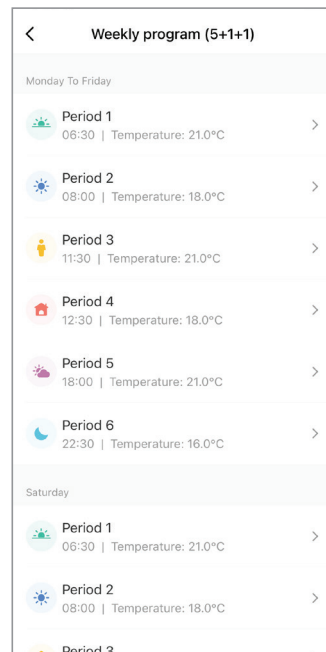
<
Weekly program (5+1+1)

Monday To Friday

Period 1
06:30 | Temperature: 21.0°C
>

Period 2
08:00 | Temperature: 18.0°C
>

Period 3
11:30 | Temperature: 21.0°C
>

Period 4
12:30 | Temperature: 18.0°C
>

Period 5
18:00 | Temperature: 21.0°C
>

Period 6
22:30 | Temperature: 16.0°C
>

Saturday

Period 1
06:30 | Temperature: 21.0°C
>

Period 2
08:00 | Temperature: 18.0°C
>

Period 3